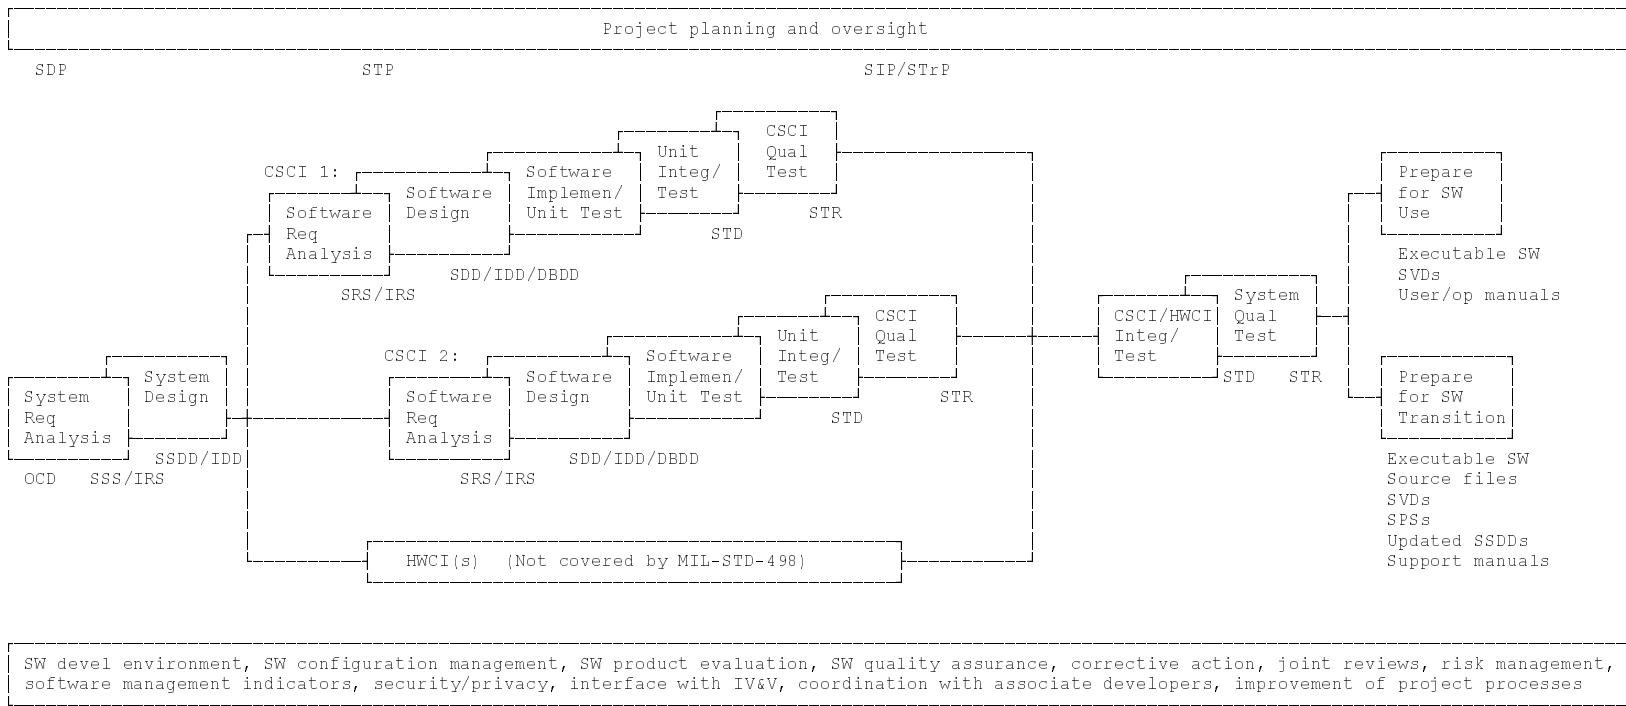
Project planning and oversight

SDP

STP

SIP/STrP

CSCI 1:

Software Req Analysis

SRS/IRS

Software Design

SDD/IDD/DBDD

Software Implemen/ Unit Test

Unit Integ/ Test

STD

CSCI Qual Test

STR

System Req Analysis

OCD

SSS/IRS

System Design

SSDD/IDD

CSCI 2:

Software Req Analysis

SRS/IRS

Software Design

SDD/IDD/DBDD

Software Implemen/ Unit Test

Unit Integ/ Test

STD

CSCI Qual Test

STR

HWCI(s) (Not covered by MIL-STD-498)

CSCI/HWCI Integ/ Test

STD

System Qual Test

STR

Prepare for SW Use

Executable SW
SVDs
User/op manuals

Prepare for SW Transition

Executable SW
Source files
SVDs
SPSs
Updated SSDDs
Support manuals

SW devel environment, SW configuration management, SW product evaluation, SW quality assurance, corrective action, joint reviews, risk management, software management indicators, security/privacy, interface with IV&V, coordination with associate developers, improvement of project processes